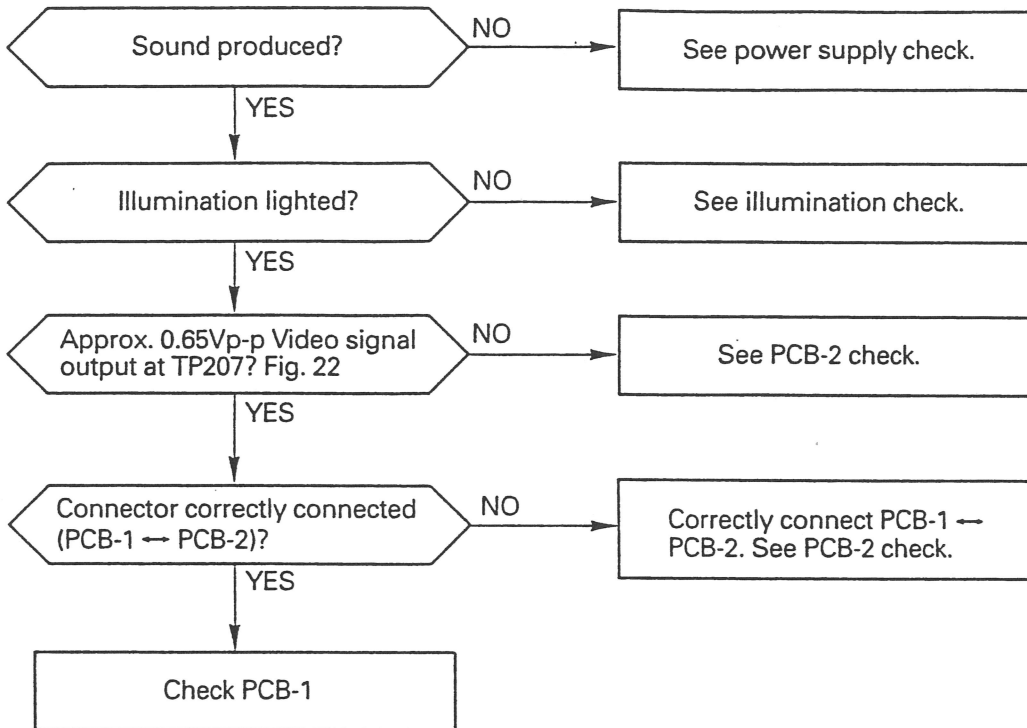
Sound produced?

NO

See power supply check.

YES

Illumination lighted?

NO

See illumination check.

YES

Approx. 0.65Vp-p Video signal output at TP207? Fig. 22

NO

See PCB-2 check.

YES

Connector correctly connected (PCB-1 ↔ PCB-2)?

NO

Correctly connect PCB-1 ↔ PCB-2. See PCB-2 check.

YES

Check PCB-1